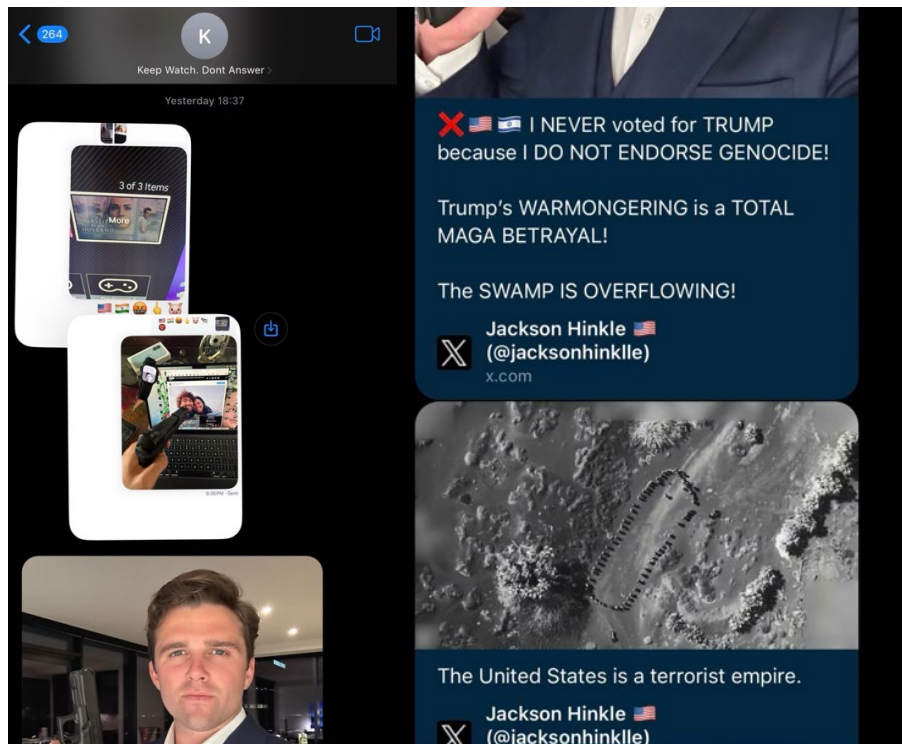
264
K
Keep Watch. Dont Answer >

Yesterday 18:37

3 of 3 Items
More

9:36 PM · Sent

❌🇺🇸🇮🇱 I NEVER voted for TRUMP because I DO NOT ENDORSE GENOCIDE!

Trump's WARMONGERING is a TOTAL MAGA BETRAYAL!

The SWAMP IS OVERFLOWING!

Jackson Hinkle 🇺🇸
(@jacksonhinklle)
x.com

The United States is a terrorist empire.

Jackson Hinkle 🇺🇸
(@jacksonhinklle)